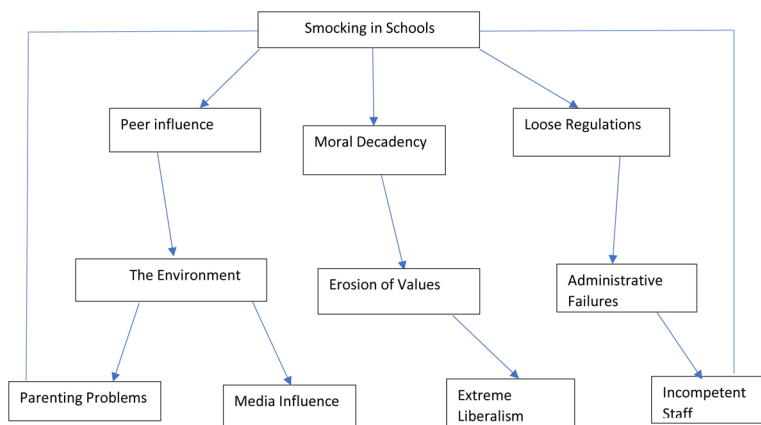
Smocking in Schools

Peer influence

Moral Decadency

Loose Regulations

The Environment

Erosion of Values

Administrative Failures

Parenting Problems

Media Influence

Extreme Liberalism

Incompetent Staff